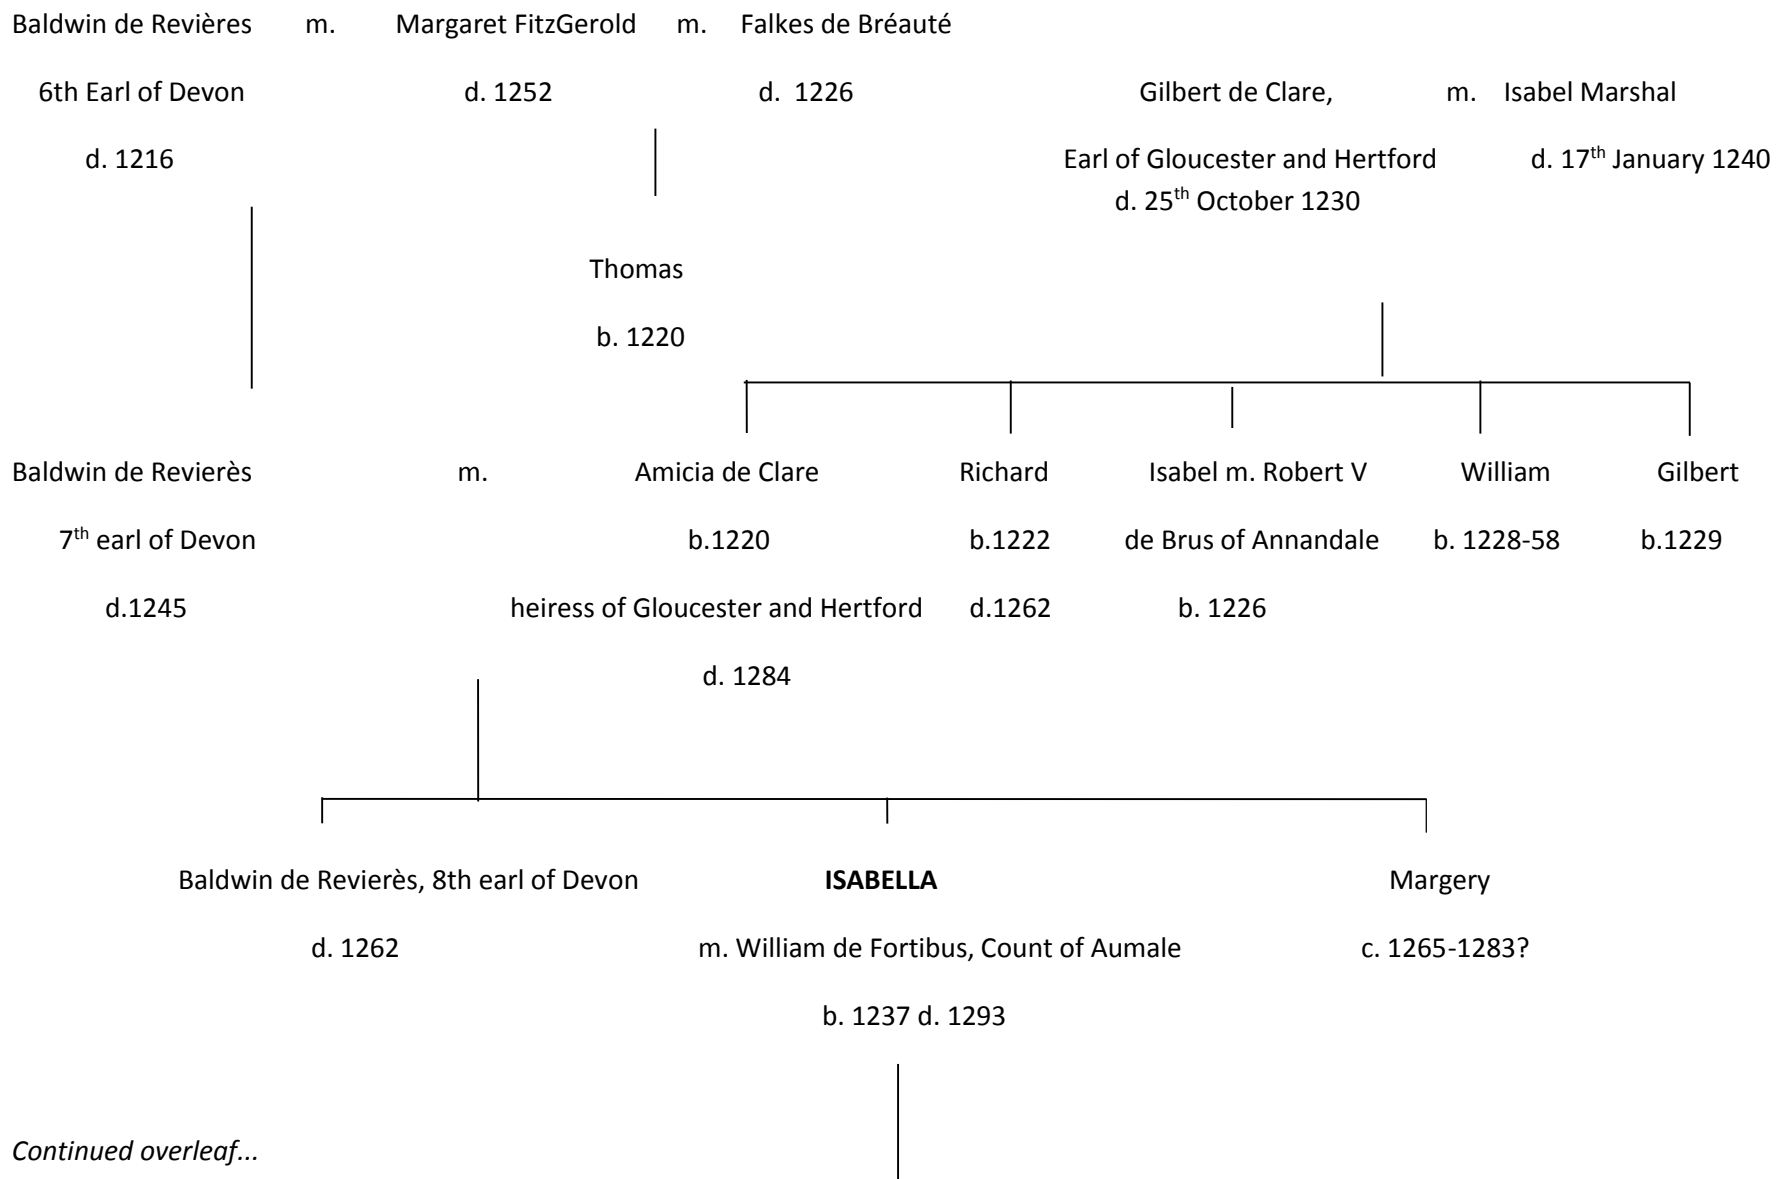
Baldwin de Revières m. Margaret FitzGerold m. Falkes de Bréauté

6th Earl of Devon d. 1252 d. 1226

d. 1216

Gilbert de Clare, m. Isabel Marshal

Earl of Gloucester and Hertford d. 17$^{th}$ January 1240

d. 25$^{th}$ October 1230

Thomas

b. 1220

Baldwin de Revierès m. Amicia de Clare

7$^{th}$ earl of Devon b.1220

d.1245 heiress of Gloucester and Hertford

d. 1284

Richard

b.1222

d.1262

Isabel m. Robert V

de Brus of Annandale

b. 1226

William

b. 1228-58

Gilbert

b.1229

Baldwin de Revierès, 8th earl of Devon

d. 1262

**ISABELLA**

m. William de Fortibus, Count of Aumale

b. 1237 d. 1293

Margery

c. 1265-1283?

*Continued overleaf...*